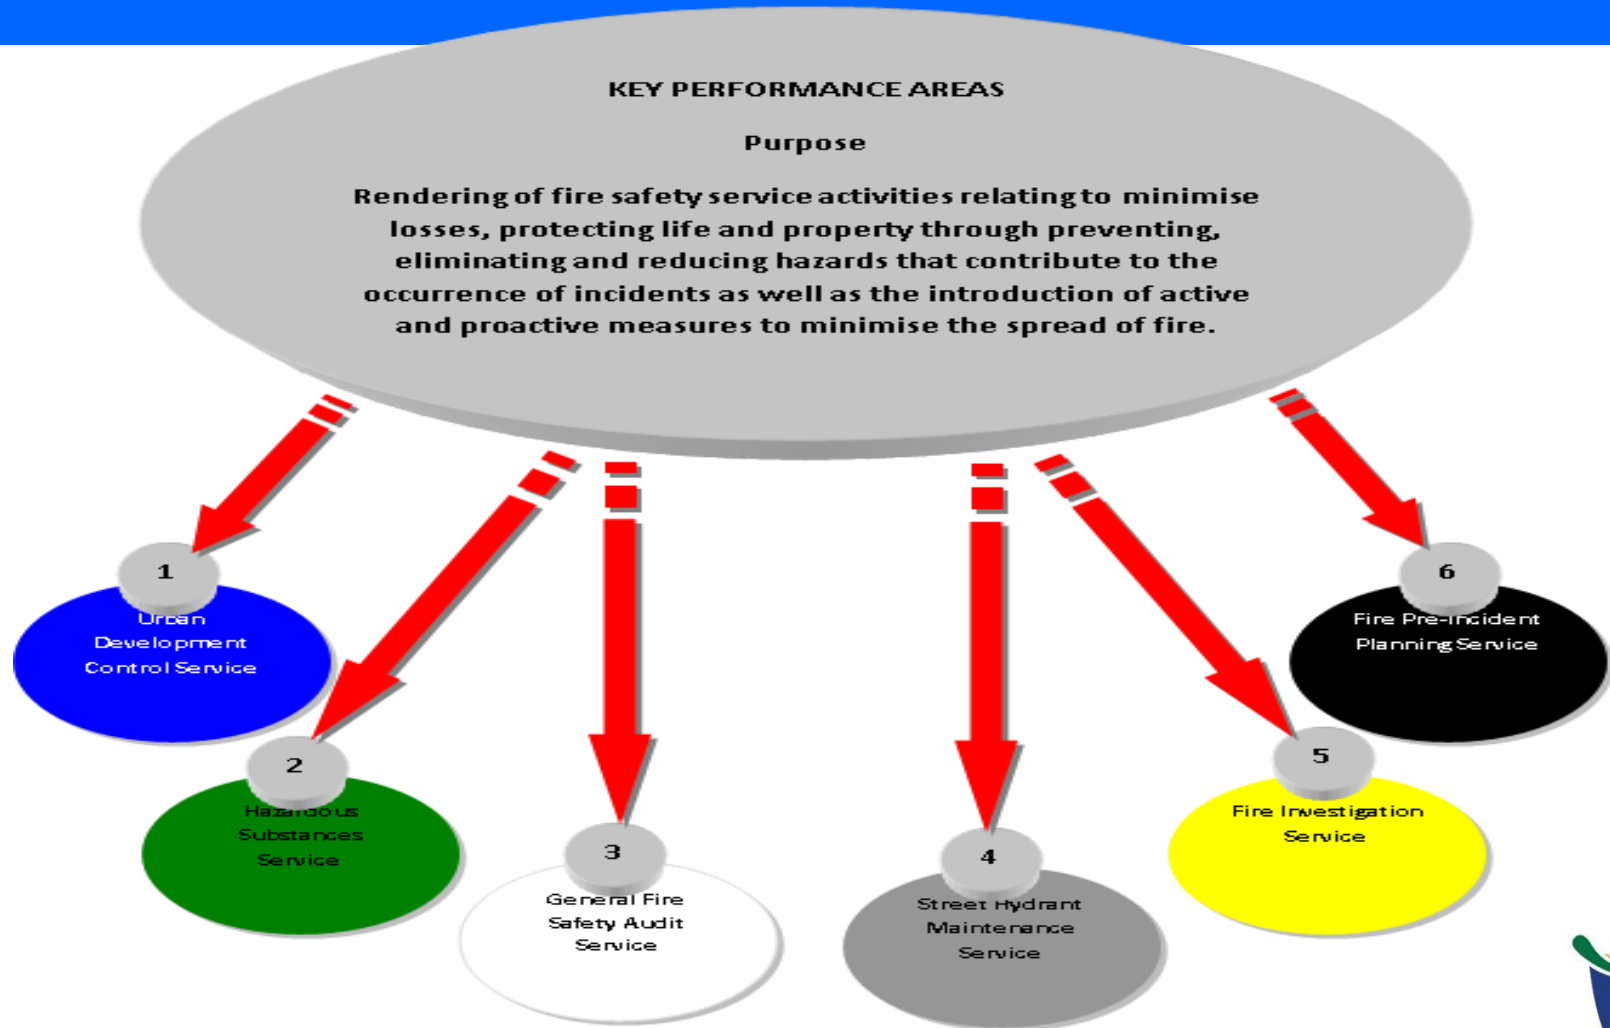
KEY PERFORMANCE AREAS

Purpose

Rendering of fire safety service activities relating to minimise losses, protecting life and property through preventing, eliminating and reducing hazards that contribute to the occurrence of incidents as well as the introduction of active and proactive measures to minimise the spread of fire.

1
Urban Development Control Service

2
Hazardous Substances Service

3
General Fire Safety Audit Service

4
Street Hydrant Maintenance Service

5
Fire Investigation Service

6
Fire Pre-Incident Planning Service